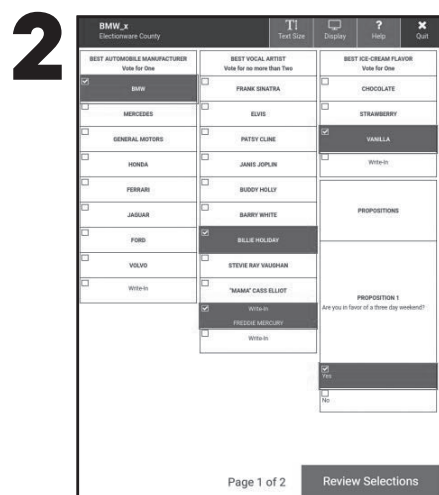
2

BMW_x
Electionware County

Text Size Display Help Quit

BEST AUTOMOBILE MANUFACTURER
Vote for One

BMW

MERCEDES

GENERAL MOTORS

HONDA

FERRARI

JAGUAR

FORD

VOLVO

Write-In

BEST VOCAL ARTIST
Vote for no more than Two

FRANK SINATRA

ELVIS

PATSY CLINE

JANIS JOPLIN

BUDDY HOLLY

BARRY WHITE

BILLIE HOLIDAY

STEVIE RAY VAUGHAN

"MAMA" CASS ELLIOT

Write-In
FREDDIE MERCURY

Write-In

BEST ICE-CREAM FLAVOR
Vote for One

CHOCOLATE

STRAWBERRY

VANILLA

Write-In

PROPOSITIONS

PROPOSITION 1
Are you in favor of a three day weekend?

Yes

No

Page 1 of 2

Review Selections